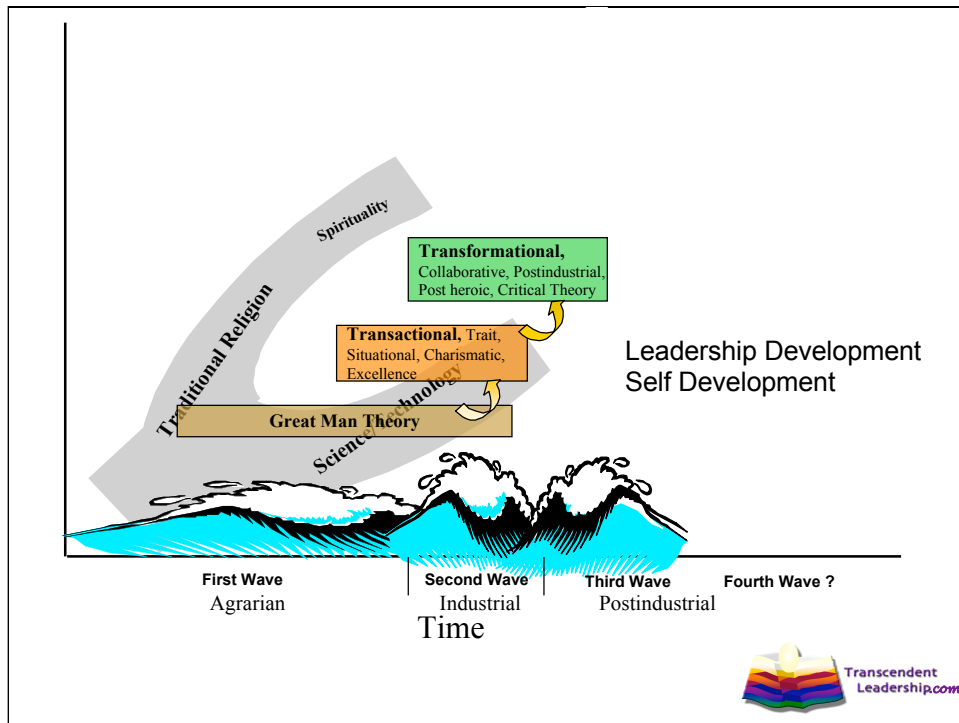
Spirituality

Traditional Religion

Science/Technology

Transformational, Collaborative, Postindustrial, Post heroic, Critical Theory

Transactional, Trait, Situational, Charismatic, Excellence

Great Man Theory

Leadership Development
Self Development

First Wave
Agrarian

Second Wave
Industrial

Third Wave
Postindustrial

Fourth Wave ?

Time

Transcendent Leadership.com